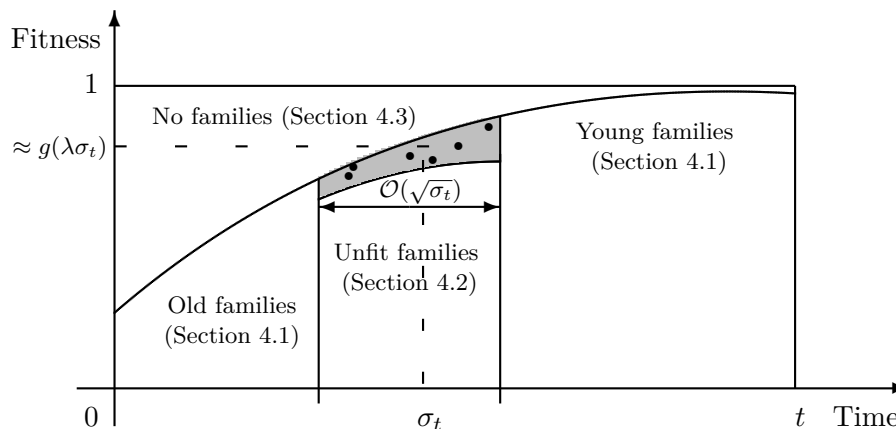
Fitness

1

$\approx g(\lambda\sigma_t)$

No families (Section 4.3)

Young families (Section 4.1)

$\mathcal{O}(\sqrt{\sigma_t})$

Unfit families (Section 4.2)

Old families (Section 4.1)

0

$\sigma_t$

$t$ Time